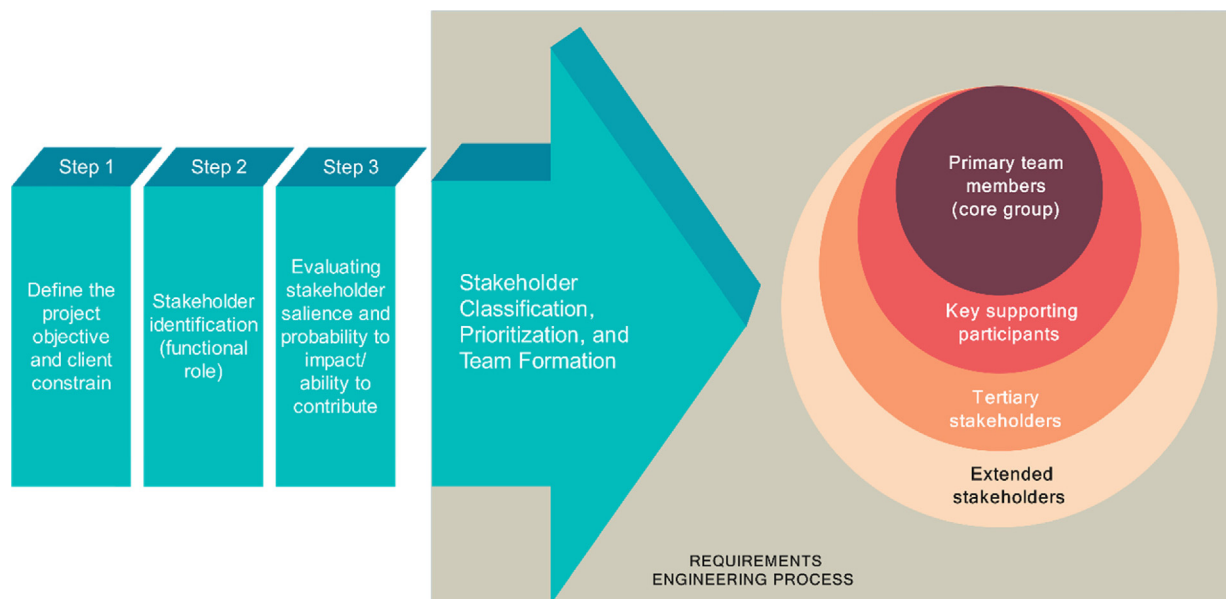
Step 1

Define the project objective and client constrain

Step 2

Stakeholder identification (functional role)

Step 3

Evaluating stakeholder salience and probability to impact/ ability to contribute

Stakeholder Classification, Prioritization, and Team Formation

Primary team members (core group)

Key supporting participants

Tertiary stakeholders

Extended stakeholders

REQUIREMENTS ENGINEERING PROCESS